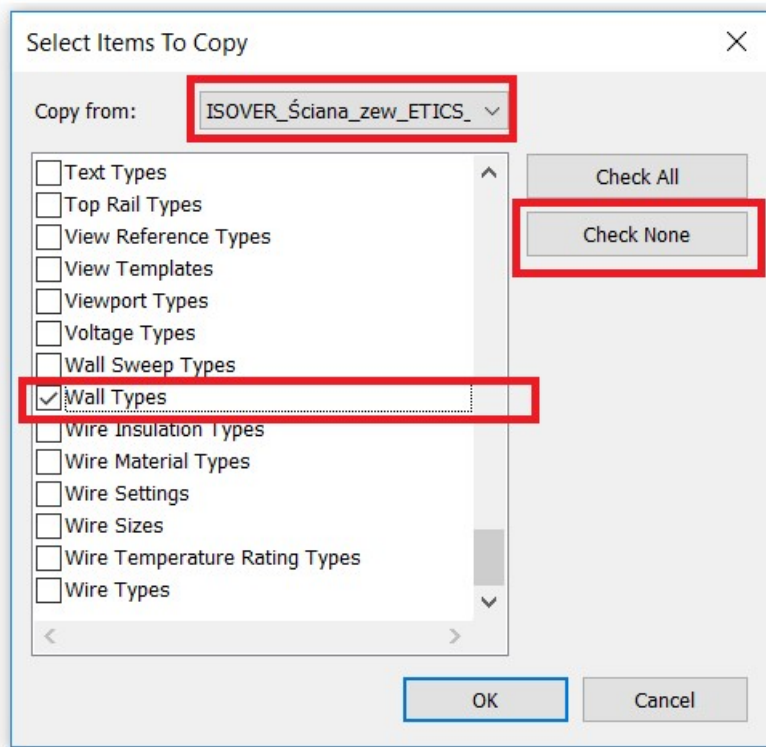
Select Items To Copy

×

Copy from: ISOVER_Ściana_zew_ETICS_

Text Types
Top Rail Types
View Reference Types
View Templates
Viewport Types
Voltage Types
Wall Sweep Types
Wall Types
Wire Insulation Types
Wire Material Types
Wire Settings
Wire Sizes
Wire Temperature Rating Types
Wire Types

Check All
Check None

OK
Cancel